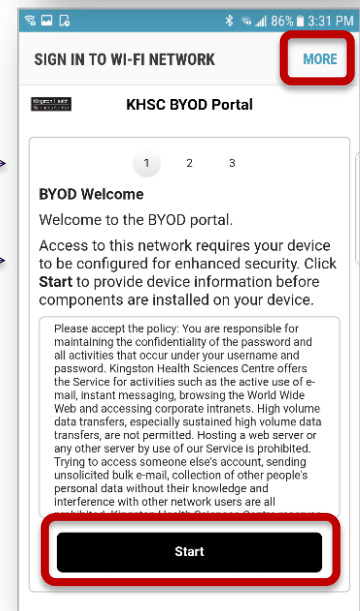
86% 3:31 PM

SIGN IN TO WI-FI NETWORK

MORE

KHSC BYOD Portal

1 2 3

BYOD Welcome

Welcome to the BYOD portal.

Access to this network requires your device to be configured for enhanced security. Click **Start** to provide device information before components are installed on your device.

Please accept the policy: You are responsible for maintaining the confidentiality of the password and all activities that occur under your username and password. Kingston Health Sciences Centre offers the Service for activities such as the active use of e-mail, instant messaging, browsing the World Wide Web and accessing corporate intranets. High volume data transfers, especially sustained high volume data transfers, are not permitted. Hosting a web server or any other server by use of our Service is prohibited. Trying to access someone else's account, sending unsolicited bulk e-mail, collection of other people's personal data without their knowledge and interference with other network users are all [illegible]

Start